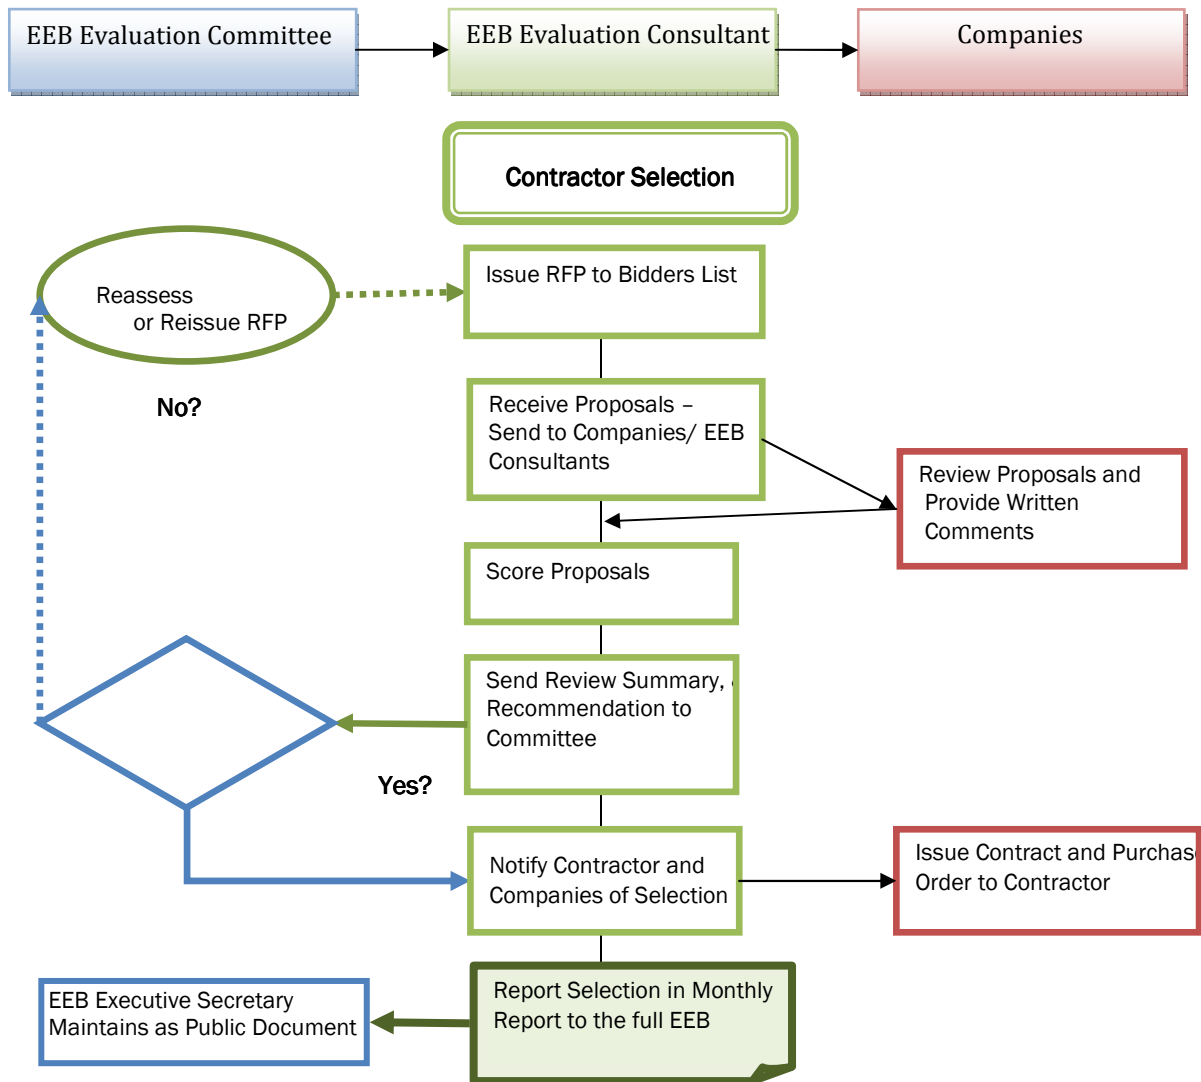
EEB Evaluation Committee

EEB Evaluation Consultant

Companies

Contractor Selection

Reassess
or Reissue RFP

Issue RFP to Bidders List

No?

Receive Proposals – Send to Companies/ EEB Consultants

Review Proposals and Provide Written Comments

Score Proposals

Send Review Summary, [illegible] Recommendation to Committee

Yes?

Notify Contractor and Companies of Selection

Issue Contract and Purchas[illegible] Order to Contractor

EEB Executive Secretary Maintains as Public Document

Report Selection in Monthly Report to the full EEB